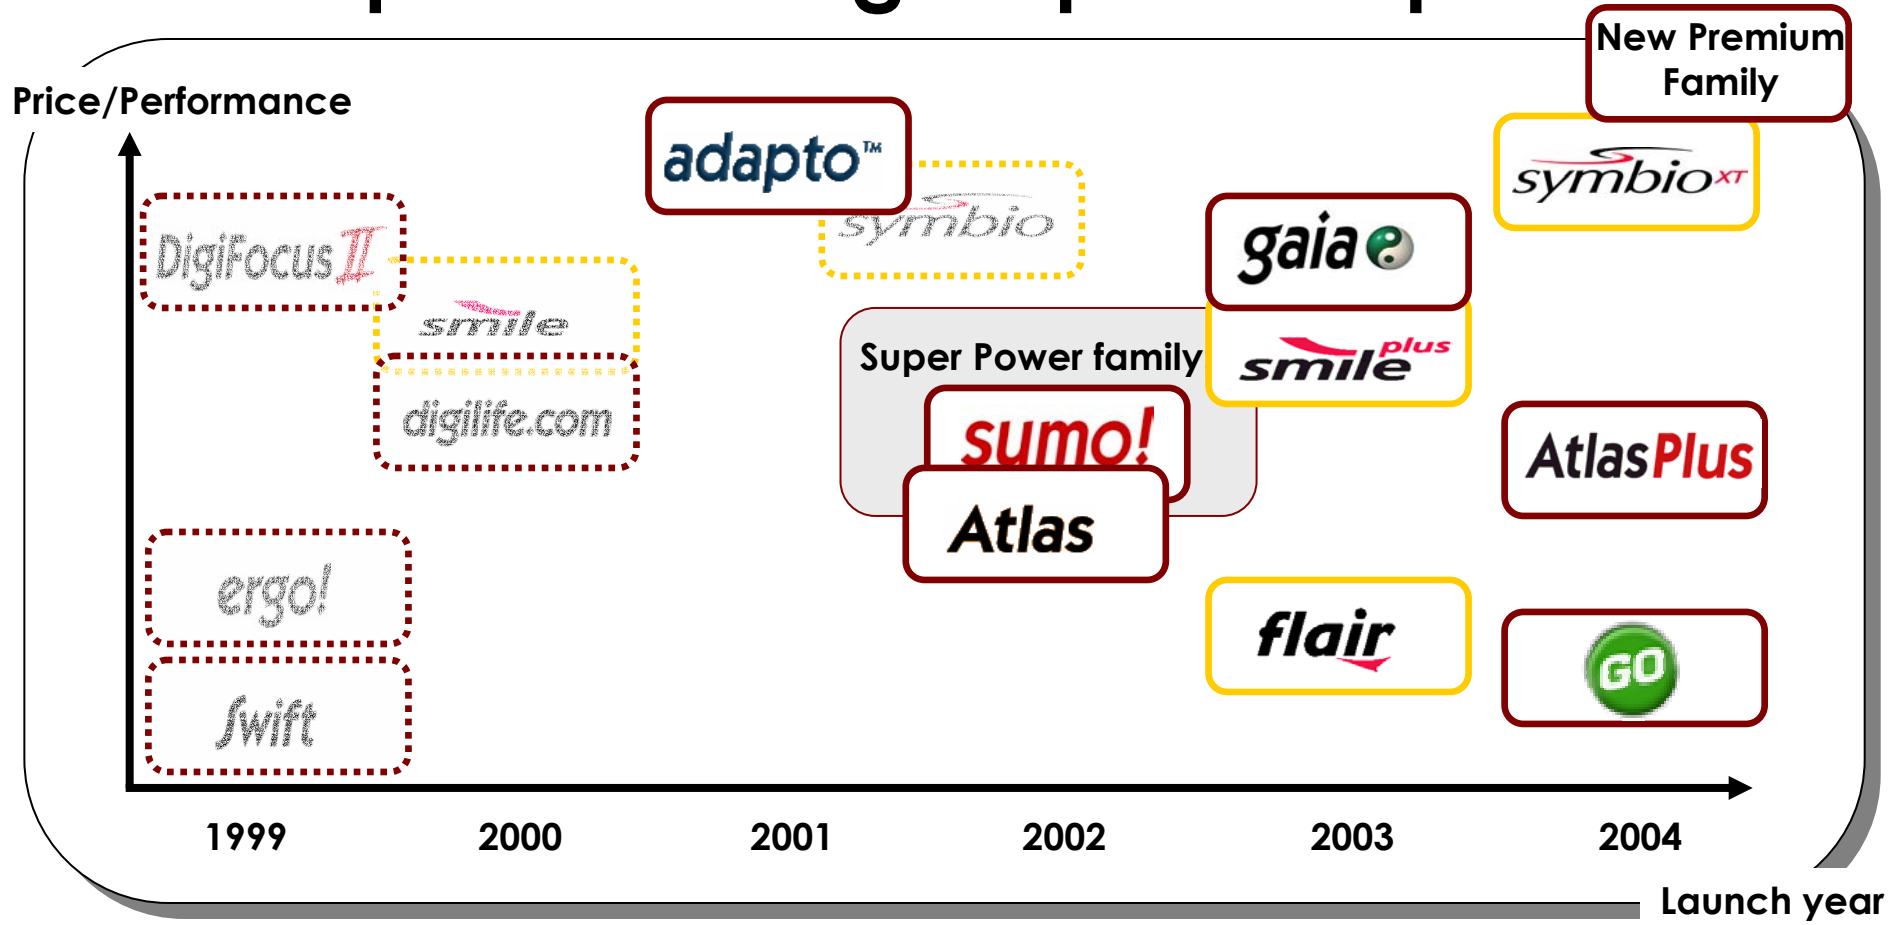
New Premium Family

Price/Performance

DigiFocus II

smile

digilife.com

ergo!

Swift

adapto™

symbio

Super Power family

sumo!

Atlas

gaia

smile plus

flair

symbio XT

AtlasPlus

GO

1999

2000

2001

2002

2003

2004

Launch year